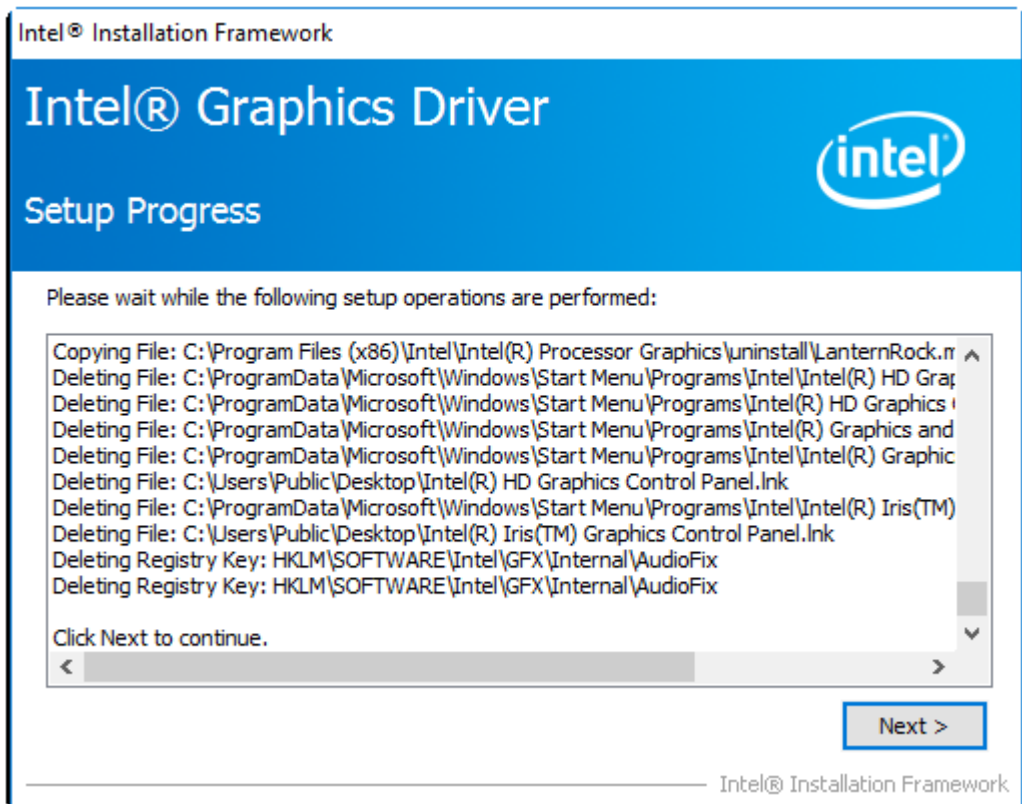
Intel® Installation Framework

Intel® Graphics Driver

Setup Progress

intel

Please wait while the following setup operations are performed:

Copying File: C:\Program Files (x86)\Intel\Intel(R) Processor Graphics\uninstall\LanternRock.m
Deleting File: C:\ProgramData\Microsoft\Windows\Start Menu\Programs\Intel\Intel(R) HD Grap
Deleting File: C:\ProgramData\Microsoft\Windows\Start Menu\Programs\Intel(R) HD Graphics
Deleting File: C:\ProgramData\Microsoft\Windows\Start Menu\Programs\Intel(R) Graphics and
Deleting File: C:\ProgramData\Microsoft\Windows\Start Menu\Programs\Intel\Intel(R) Graphic
Deleting File: C:\Users\Public\Desktop\Intel(R) HD Graphics Control Panel.lnk
Deleting File: C:\ProgramData\Microsoft\Windows\Start Menu\Programs\Intel\Intel(R) Iris(TM)
Deleting File: C:\Users\Public\Desktop\Intel(R) Iris(TM) Graphics Control Panel.lnk
Deleting Registry Key: HKLM\SOFTWARE\Intel\GFX\Internal\AudioFix
Deleting Registry Key: HKLM\SOFTWARE\Intel\GFX\Internal\AudioFix

Click Next to continue.

Next >

Intel® Installation Framework